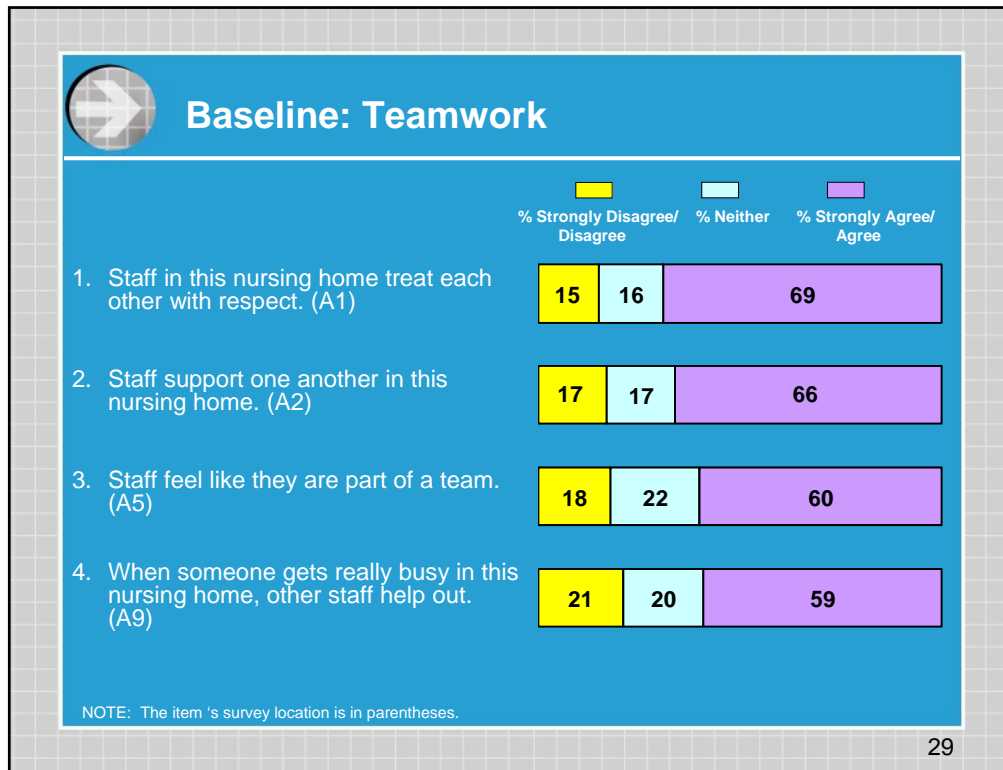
Baseline: Teamwork

% Strongly Disagree/ Disagree
% Neither
% Strongly Agree/ Agree

1. Staff in this nursing home treat each other with respect. (A1)

15 16 69

2. Staff support one another in this nursing home. (A2)

17 17 66

3. Staff feel like they are part of a team. (A5)

18 22 60

4. When someone gets really busy in this nursing home, other staff help out. (A9)

21 20 59

NOTE: The item ‘s survey location is in parentheses.

29